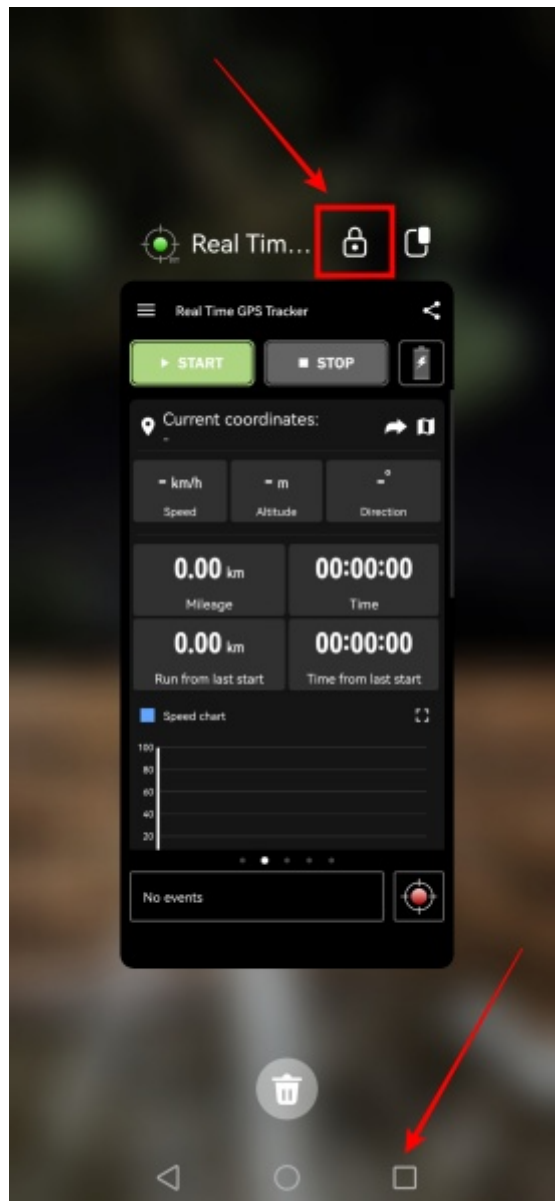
Real Tim...

Real Time GPS Tracker

▸ START

■ STOP

Current coordinates:
-

- km/h
Speed

- m
Altitude

-°
Direction

0.00 km
Mileage

00:00:00
Time

0.00 km
Run from last start

00:00:00
Time from last start

Speed chart

100
80
60
40
20

No events